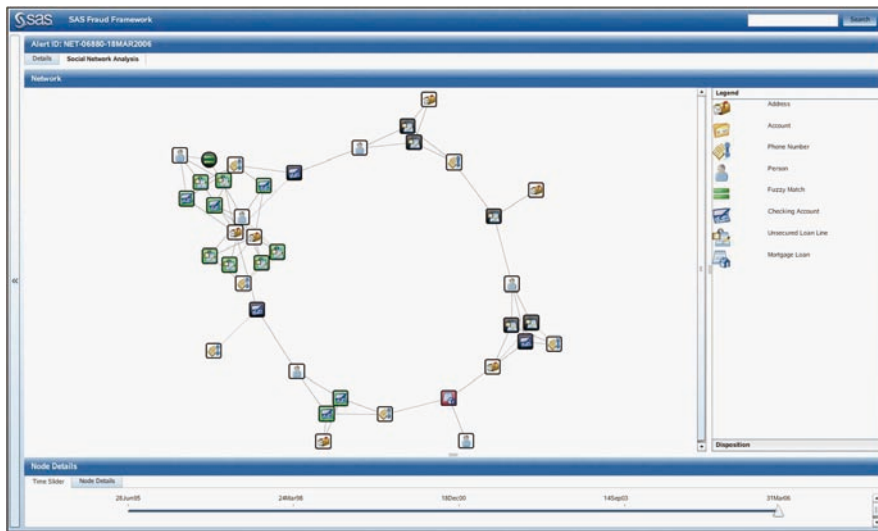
sas SAS Fraud Framework

Search

Alert ID: NET-06880-18MAR2006

Details Social Network Analysis

Network

Legend

Address

Account

Phone Number

Person

Fuzzy Match

Checking Account

Unsecured Loan Line

Mortgage Loan

Disposition

Node Details

Time Slider Node Details

28Jun95 24Mar98 19Dec00 14Sep03 31Mar06